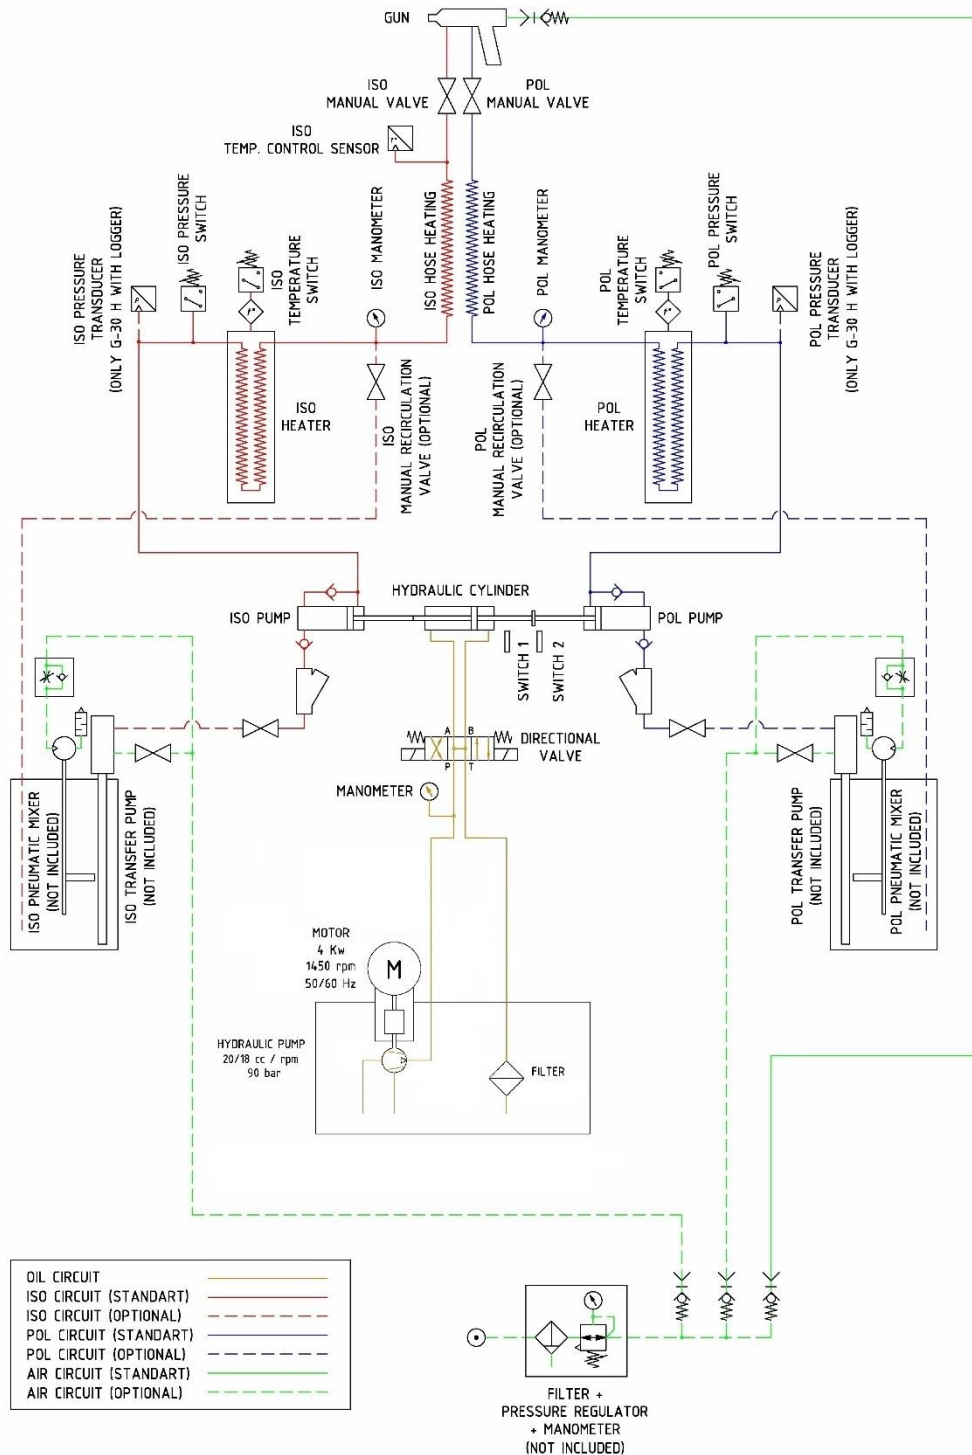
GUN

ISO MANUAL VALVE

POL MANUAL VALVE

ISO TEMP. CONTROL SENSOR

ISO PRESSURE TRANSDUCER (ONLY G-30 H WITH LOGGER)

ISO PRESSURE SWITCH

ISO TEMPERATURE SWITCH

ISO MANOMETER

ISO HOSE HEATING

POL HOSE HEATING

POL MANOMETER

POL TEMPERATURE SWITCH

POL PRESSURE SWITCH

POL PRESSURE TRANSDUCER (ONLY G-30 H WITH LOGGER)

ISO HEATER

ISO MANUAL RECIRCULATION VALVE (OPTIONAL)

POL MANUAL RECIRCULATION VALVE (OPTIONAL)

POL HEATER

HYDRAULIC CYLINDER

ISO PUMP

POL PUMP

SWITCH 1

SWITCH 2

A B

P T

DIRECTIONAL VALVE

MANOMETER

ISO PNEUMATIC MIXER (NOT INCLUDED)

ISO TRANSFER PUMP (NOT INCLUDED)

POL TRANSFER PUMP (NOT INCLUDED)

POL PNEUMATIC MIXER (NOT INCLUDED)

MOTOR
4 Kw
1450 rpm
50/60 Hz

M

HYDRAULIC PUMP
20/18 cc / rpm
90 bar

FILTER

OIL CIRCUIT
ISO CIRCUIT (STANDART)
ISO CIRCUIT (OPTIONAL)
POL CIRCUIT (STANDART)
POL CIRCUIT (OPTIONAL)
AIR CIRCUIT (STANDART)
AIR CIRCUIT (OPTIONAL)

FILTER + PRESSURE REGULATOR + MANOMETER (NOT INCLUDED)